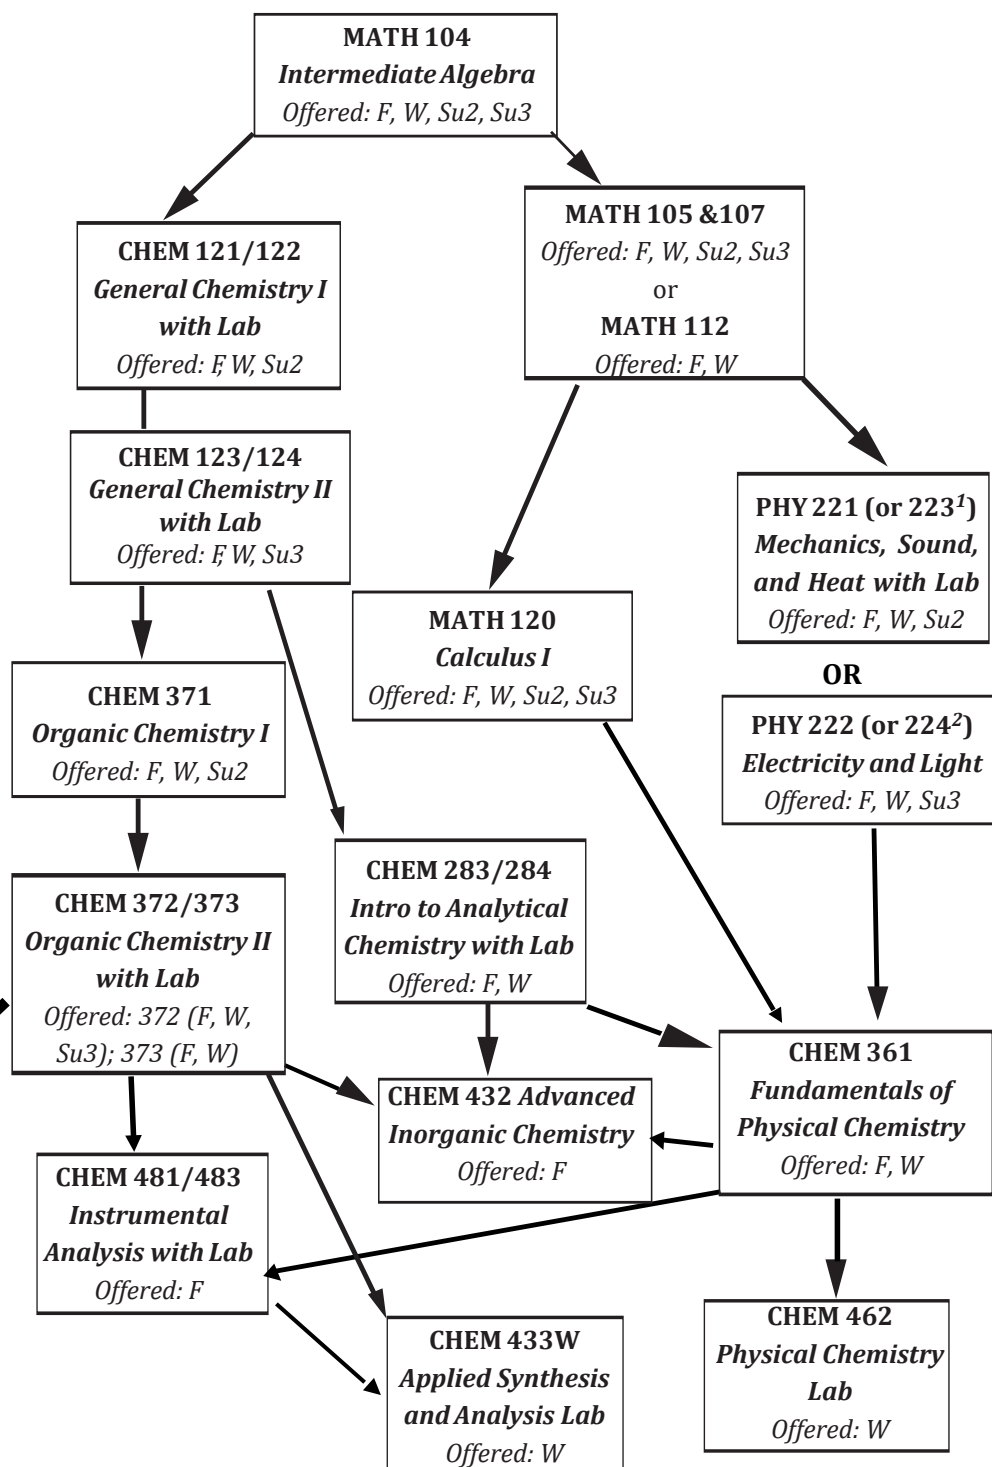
MATH 104
Intermediate Algebra
Offered: F, W, Su2, Su3

CHEM 121/122
General Chemistry I with Lab
Offered: F, W, Su2

MATH 105 &107
Offered: F, W, Su2, Su3
or
MATH 112
Offered: F, W

CHEM 123/124
General Chemistry II with Lab
Offered: F, W, Su3

PHY 221 (or 223$^1$)
Mechanics, Sound, and Heat with Lab
Offered: F, W, Su2

MATH 120
Calculus I
Offered: F, W, Su2, Su3

OR

CHEM 371
Organic Chemistry I
Offered: F, W, Su2

PHY 222 (or 224$^2$)
Electricity and Light
Offered: F, W, Su3

CHEM 283/284
Intro to Analytical Chemistry with Lab
Offered: F, W

CHEM 372/373
Organic Chemistry II with Lab
Offered: 372 (F, W, Su3); 373 (F, W)

CHEM 361
Fundamentals of Physical Chemistry
Offered: F, W

CHEM 432 Advanced Inorganic Chemistry
Offered: F

CHEM 481/483
Instrumental Analysis with Lab
Offered: F

CHEM 462
Physical Chemistry Lab
Offered: W

CHEM 433W
Applied Synthesis and Analysis Lab
Offered: W